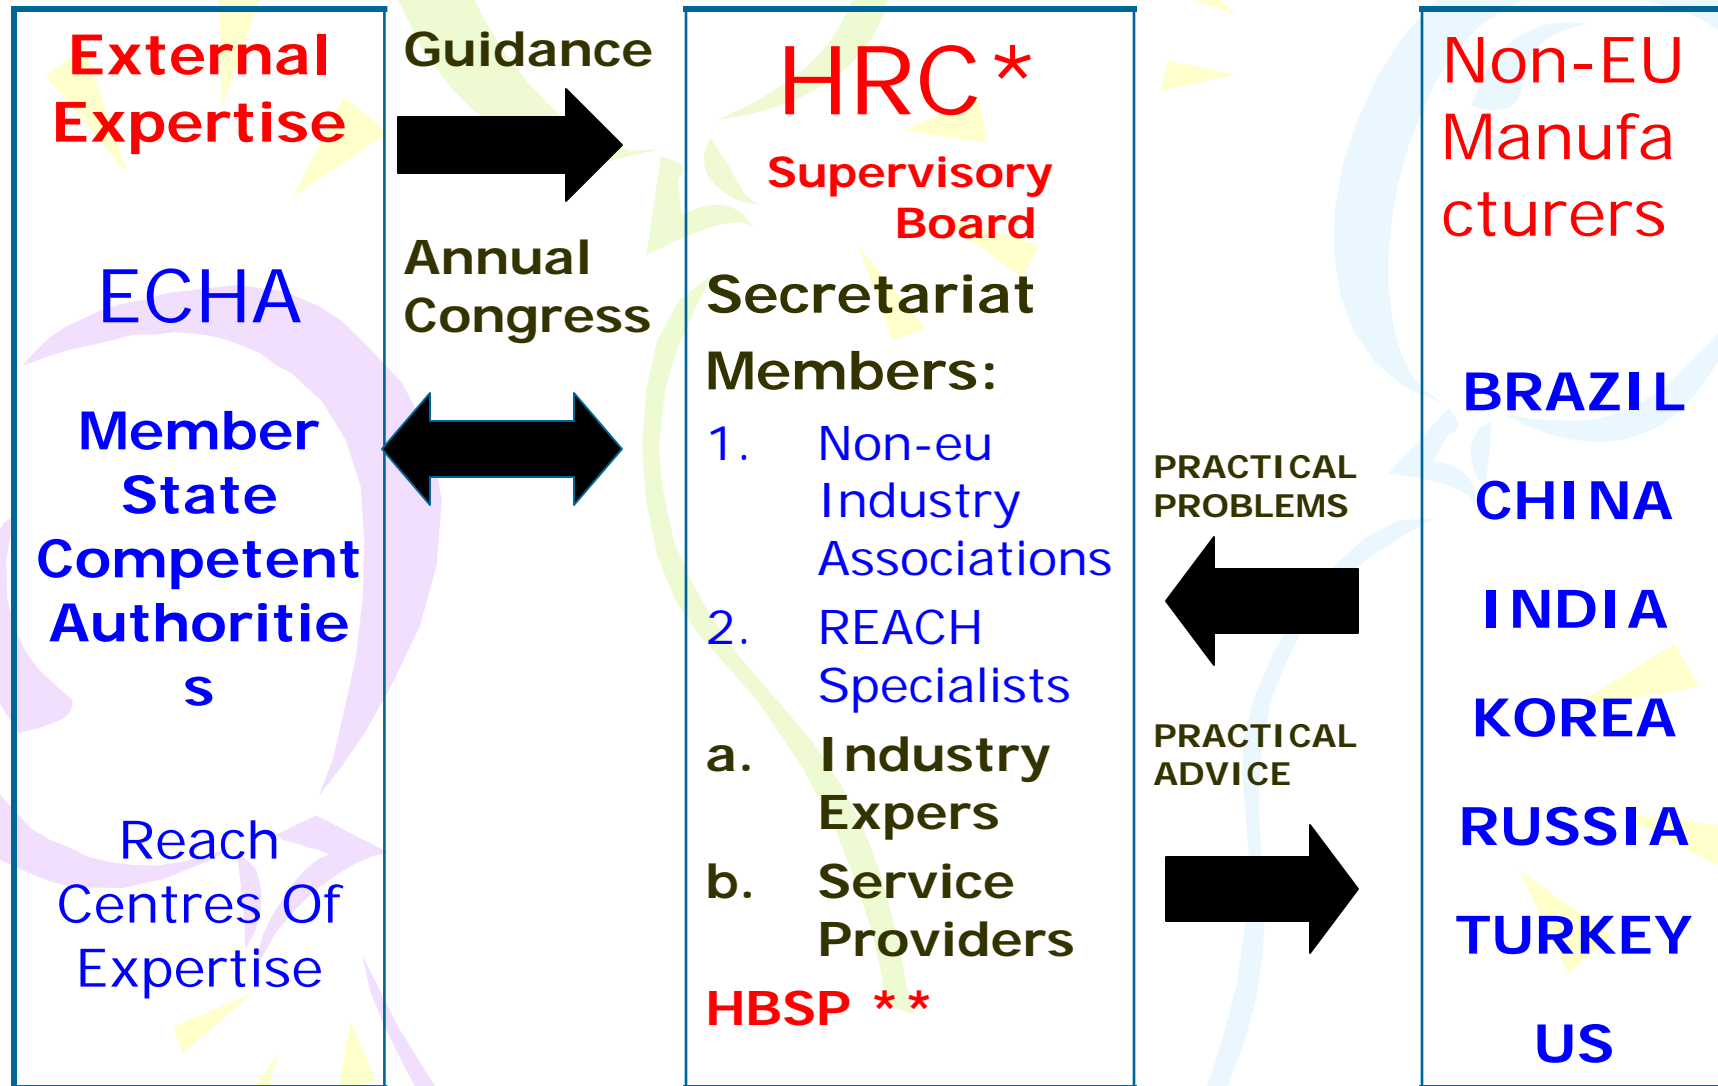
External Expertise

ECHA

Member State Competent Authorities

Reach Centres Of Expertise

Guidance

Annual Congress

HRC*

Supervisory Board

Secretariat

Members:

1. Non-eu Industry Associations

2. REACH Specialists

a. Industry Expers

b. Service Providers

HBSP **

PRACTICAL PROBLEMS

PRACTICAL ADVICE

Non-EU Manufacturers

BRAZIL

CHINA

INDIA

KOREA

RUSSIA

TURKEY

US